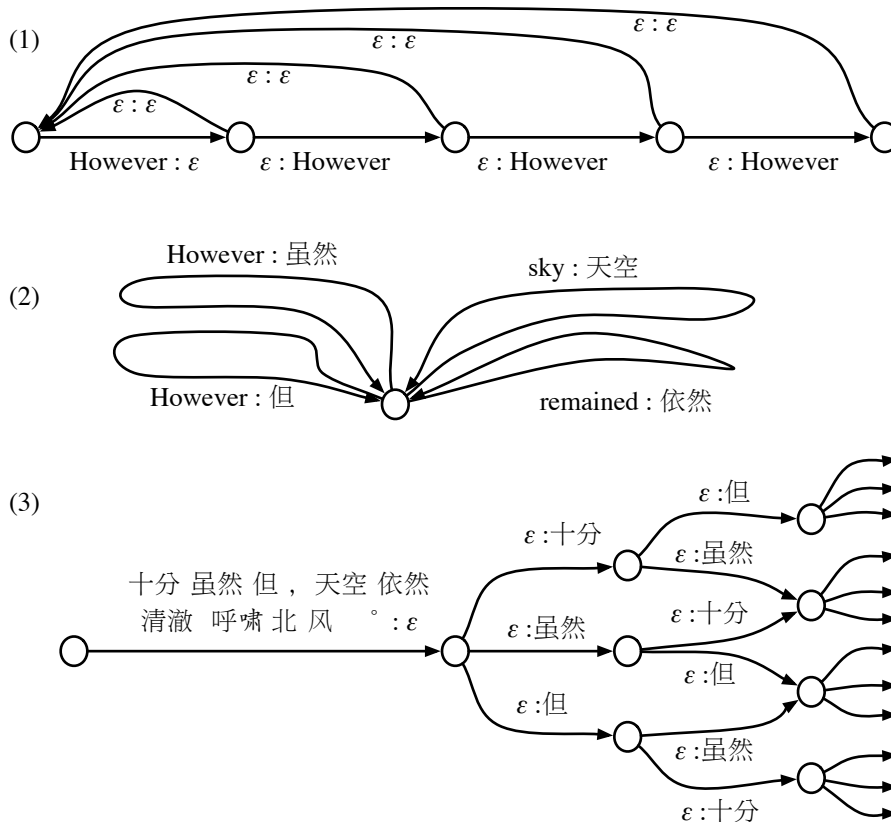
(1)

$\varepsilon : \varepsilon$

$\varepsilon : \varepsilon$

$\varepsilon : \varepsilon$

$\varepsilon : \varepsilon$

However : $\varepsilon$ $\varepsilon$ : However $\varepsilon$ : However $\varepsilon$ : However

(2)

However : 虽然

sky : 天空

However : 但

remained : 依然

(3)

十分 虽然 但 , 天空 依然 清澈 呼啸 北 风 。: $\varepsilon$

$\varepsilon$ :十分

$\varepsilon$ :虽然

$\varepsilon$ :但

$\varepsilon$ :但

$\varepsilon$ :虽然

$\varepsilon$ :十分

$\varepsilon$ :但

$\varepsilon$ :虽然

$\varepsilon$ :十分